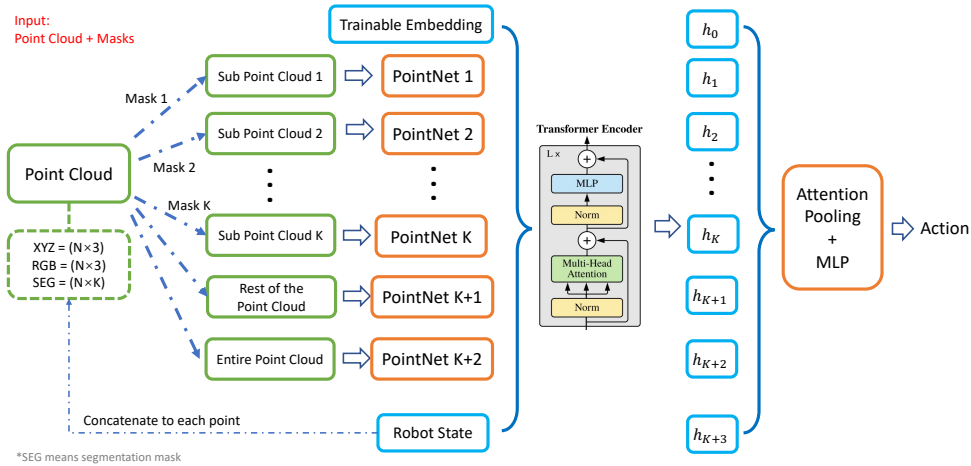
Input:
Point Cloud + Masks

Trainable Embedding

Mask 1

Sub Point Cloud 1

PointNet 1

Sub Point Cloud 2

PointNet 2

Point Cloud

Mask 2

Mask K

Sub Point Cloud K

PointNet K

XYZ = (N×3)
RGB = (N×3)
SEG = (N×K)

Rest of the Point Cloud

PointNet K+1

Entire Point Cloud

PointNet K+2

Concatenate to each point

Robot State

Transformer Encoder

L ×

MLP

Norm

Multi-Head Attention

Norm

$h_0$

$h_1$

$h_2$

$h_K$

$h_{K+1}$

$h_{K+2}$

$h_{K+3}$

Attention Pooling + MLP

Action

*SEG means segmentation mask